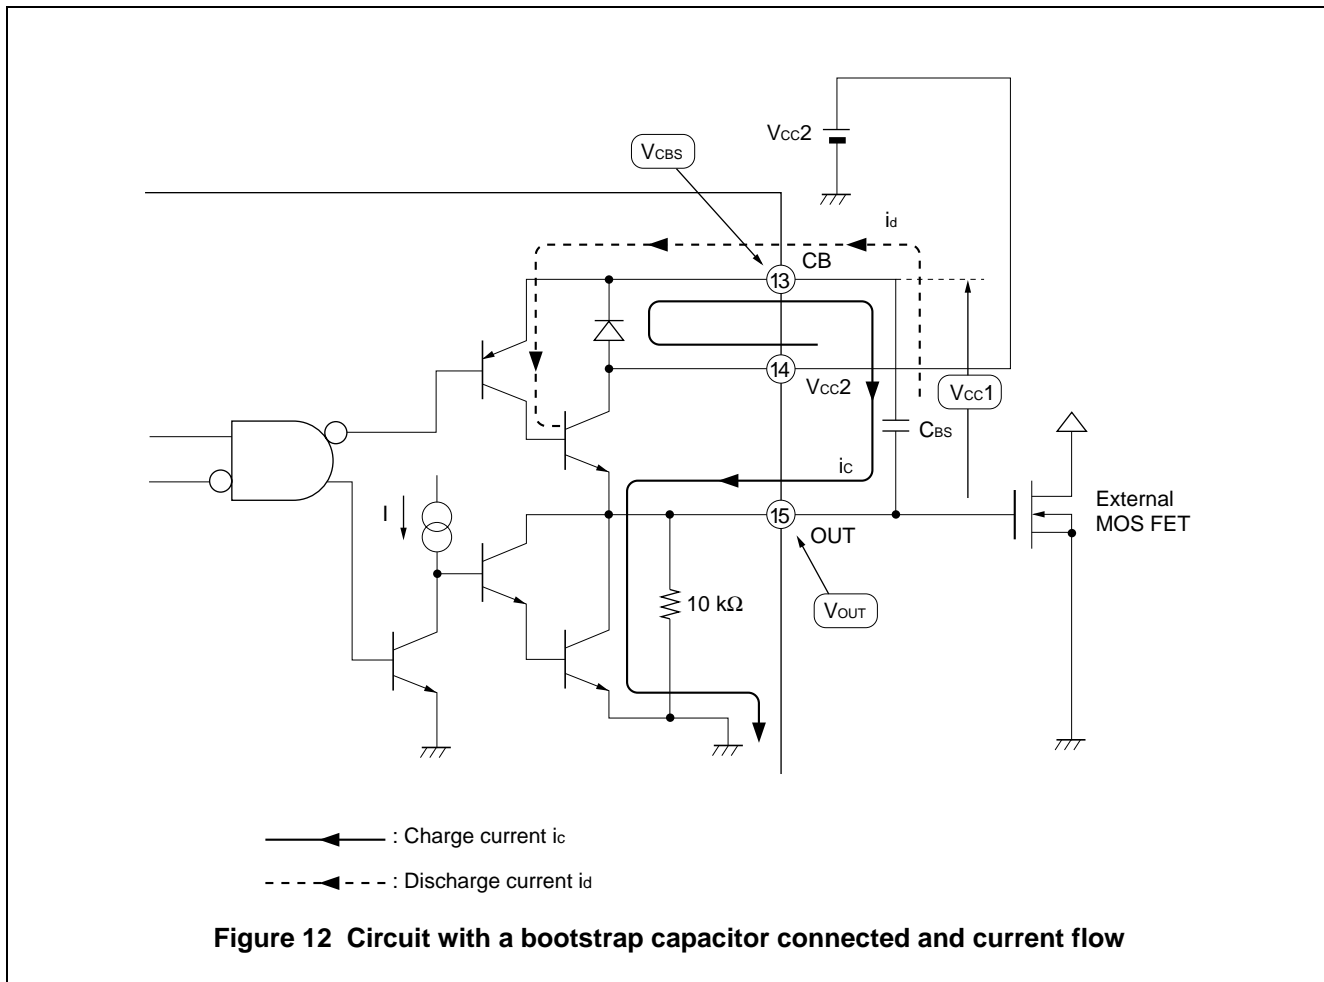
Vcc2

VCBS

id

CB

13

14

Vcc2

Vcc1

CBS

ic

I

15

OUT

External MOS FET

10 kΩ

VOUT

: Charge current ic

: Discharge current id

**Figure 12 Circuit with a bootstrap capacitor connected and current flow**